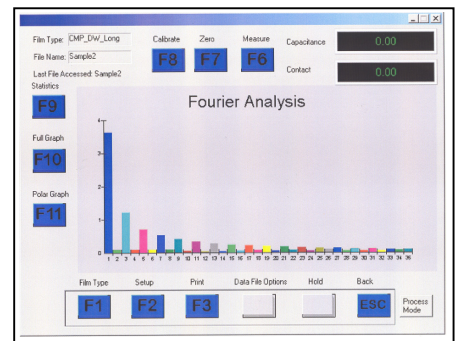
Film Type: CMP_DW_Long
File Name: Sample2
Last File Accessed: Sample2

Calibrate
F8
Zero
F7
Measure
F6

Capacitance
0.00
Contact
0.00

Statistics
F9
Full Graph
F10
Polar Graph
F11

Fourier Analysis

4
3
2
1
0

1 2 3 4 5 6 7 8 9 10 11 12 13 14 15 16 17 18 19 20 21 22 23 24 25 26 27 28 29 30 31 32 33 34 35 36

Film Type
F1
Setup
F2
Print
F3
Data File Options
Hold
Back
ESC
Process Mode